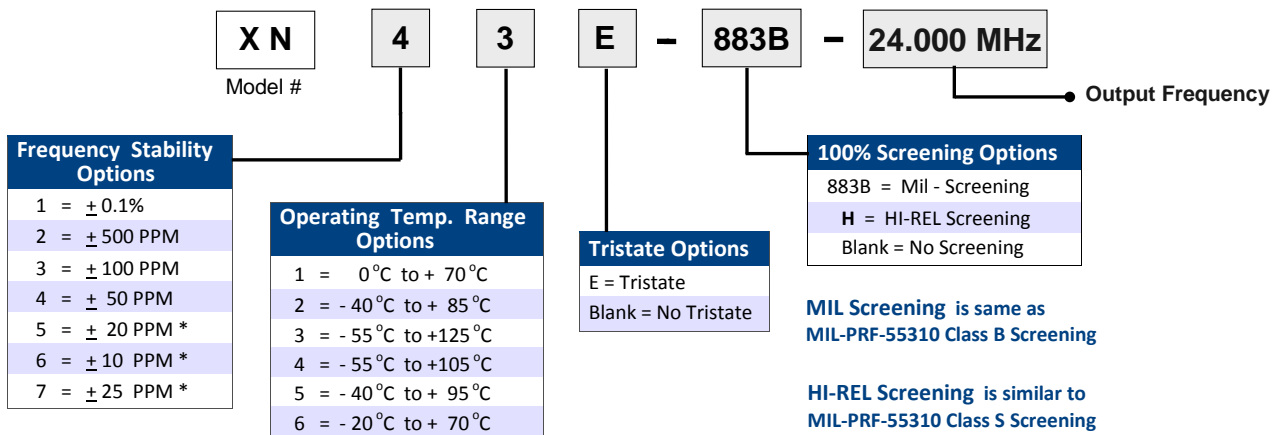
X N

Model #

4

3

E

–

883B

–

24.000 MHz

Output Frequency

| Frequency Stability Options |
|---|
| 1 = $\pm$ 0.1% |
| 2 = $\pm$ 500 PPM |
| 3 = $\pm$ 100 PPM |
| 4 = $\pm$ 50 PPM |
| 5 = $\pm$ 20 PPM * |
| 6 = $\pm$ 10 PPM * |
| 7 = $\pm$ 25 PPM * |

| Operating Temp. Range Options |
|---|
| 1 = 0°C to + 70°C |
| 2 = - 40°C to + 85°C |
| 3 = - 55°C to +125°C |
| 4 = - 55°C to +105°C |
| 5 = - 40°C to + 95°C |
| 6 = - 20°C to + 70°C |

| Tristate Options |
|---|
| E = Tristate |
| Blank = No Tristate |

| 100% Screening Options |
|---|
| 883B = Mil - Screening |
| H = HI-REL Screening |
| Blank = No Screening |

MIL Screening is same as MIL-PRF-55310 Class B Screening

HI-REL Screening is similar to MIL-PRF-55310 Class S Screening